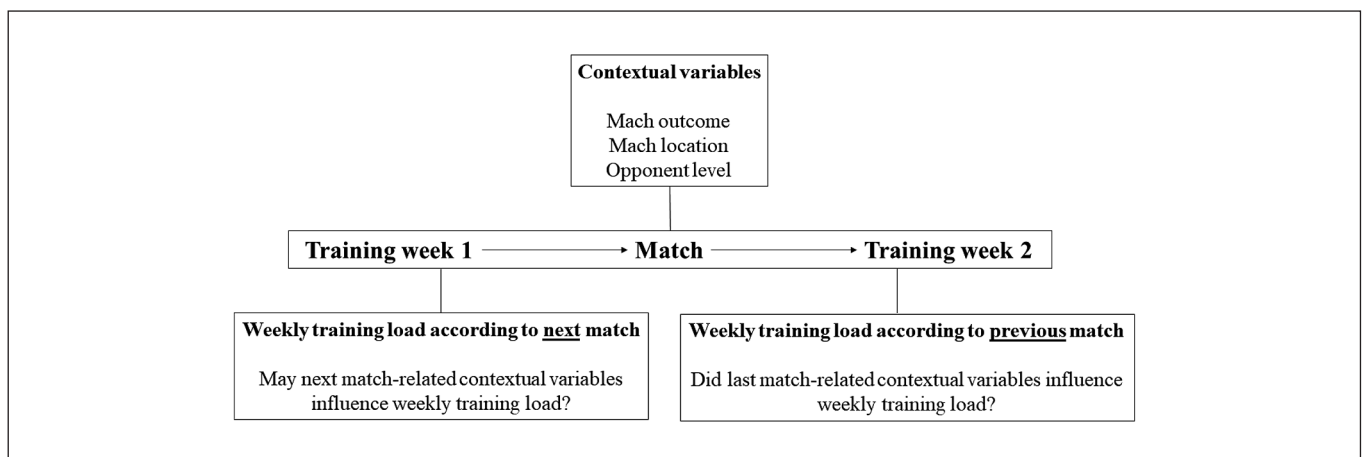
**Contextual variables**

Mach outcome
Mach location
Opponent level

Training week 1 → Match → Training week 2

**Weekly training load according to next match**

May next match-related contextual variables influence weekly training load?

**Weekly training load according to previous match**

Did last match-related contextual variables influence weekly training load?